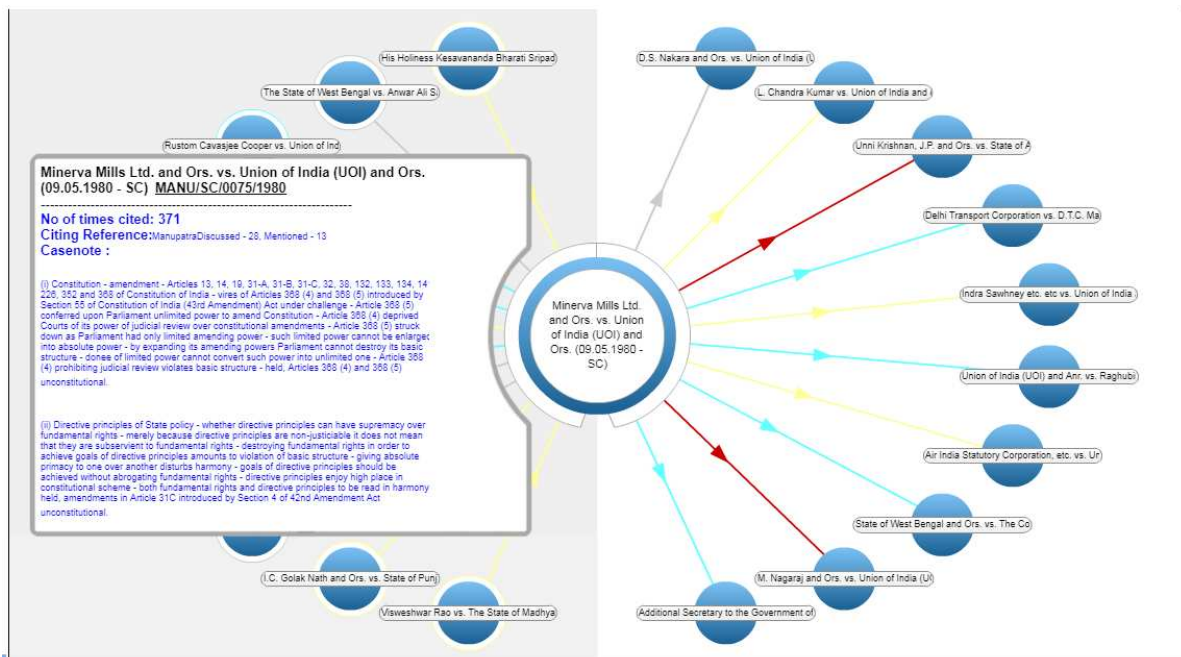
His Holiness Kesavananda Bharati Sripad

The State of West Bengal vs. Anwar Ali S

Rustom Cavasjee Cooper vs. Union of Ind

Minerva Mills Ltd. and Ors. vs. Union of India (UOI) and Ors. (09.05.1980 - SC) MANU/SC/0075/1980

No of times cited: 371
Citing Reference: ManupatraDiscussed - 28, Mentioned - 13
Casenote :

(i) Constitution - amendment - Articles 13, 14, 19, 31-A, 31-B, 31-C, 32, 38, 132, 133, 134, 14 226, 352 and 368 of Constitution of India - vires of Articles 368 (4) and 368 (5) introduced by Section 55 of Constitution of India (43rd Amendment) Act under challenge - Article 368 (5) conferred upon Parliament unlimited power to amend Constitution - Article 368 (4) deprived Courts of its power of judicial review over constitutional amendments - Article 368 (5) struck down as Parliament had only limited amending power - such limited power cannot be enlargec into absolute power - by expanding its amending powers Parliament cannot destroy its basic structure - donee of limited power cannot convert such power into unlimited one - Article 368 (4) prohibiting judicial review violates basic structure - held, Articles 368 (4) and 368 (5) unconstitutional.

(ii) Directive principles of State policy - whether directive principles can have supremacy over fundamental rights - merely because directive principles are non-justiciable it does not mean that they are subservient to fundamental rights - destroying fundamental rights in order to achieve goals of directive principles amounts to violation of basic structure - giving absolute primacy to one over another disturbs harmony - goals of directive principles should be achieved without abrogating fundamental rights - directive principles enjoy high place in constitutional scheme - both fundamental rights and directive principles to be read in harmony held, amendments in Article 31C introduced by Section 4 of 42nd Amendment Act unconstitutional.

I.C. Golak Nath and Ors. vs. State of Punj

Visweshwar Rao vs. The State of Madhya

Minerva Mills Ltd. and Ors. vs. Union of India (UOI) and Ors. (09.05.1980 - SC)

D.S. Nakara and Ors. vs. Union of India (U

L. Chandra Kumar vs. Union of India and

Unni Krishnan, J.P. and Ors. vs. State of A

Delhi Transport Corporation vs. D.T.C. Ma

Indra Sawhney etc. etc vs. Union of India

Union of India (UOI) and Anr. vs. Raghubi

Air India Statutory Corporation, etc. vs. Ur

State of West Bengal and Ors. vs. The Co

M. Nagaraj and Ors. vs. Union of India (U

Additional Secretary to the Government of